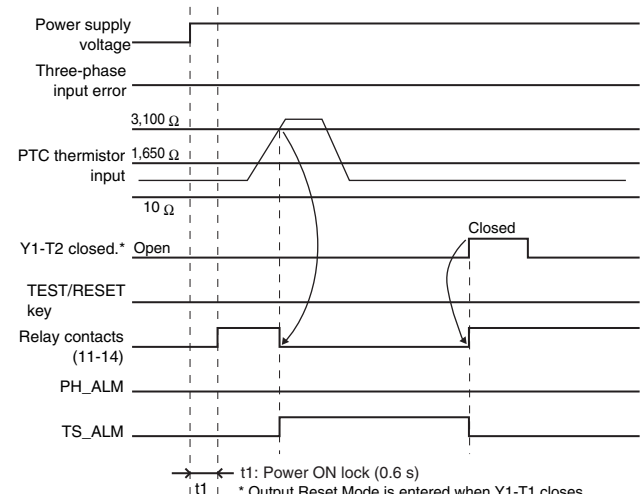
Power supply voltage

Three-phase input error

3,100 Ω

PTC thermistor input
1,650 Ω

10 Ω

Y1-T2 closed.* Open

Closed

TEST/RESET key

Relay contacts (11-14)

PH_ALM

TS_ALM

t1

t1: Power ON lock (0.6 s)
* Output Reset Mode is entered when Y1-T1 closes.